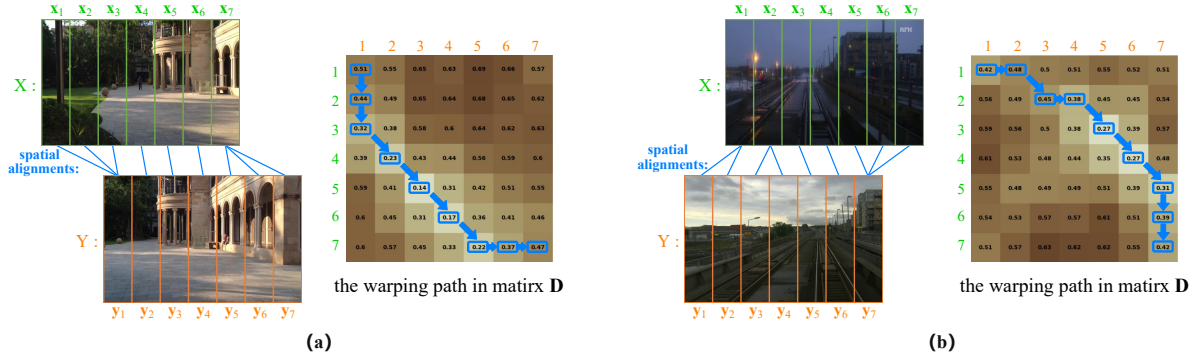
$\mathbf{x}_1$ $\mathbf{x}_2$ $\mathbf{x}_3$ $\mathbf{x}_4$ $\mathbf{x}_5$ $\mathbf{x}_6$ $\mathbf{x}_7$

X :

spatial alignments:

Y :

$\mathbf{y}_1$ $\mathbf{y}_2$ $\mathbf{y}_3$ $\mathbf{y}_4$ $\mathbf{y}_5$ $\mathbf{y}_6$ $\mathbf{y}_7$

| | 1 | 2 | 3 | 4 | 5 | 6 | 7 |
|---|---|---|---|---|---|---|---|
| 1 | 0.51 | 0.55 | 0.65 | 0.63 | 0.69 | 0.66 | 0.57 |
| 2 | 0.44 | 0.49 | 0.65 | 0.64 | 0.68 | 0.65 | 0.62 |
| 3 | 0.32 | 0.38 | 0.58 | 0.6 | 0.64 | 0.62 | 0.63 |
| 4 | 0.39 | 0.23 | 0.43 | 0.44 | 0.56 | 0.59 | 0.6 |
| 5 | 0.59 | 0.41 | 0.14 | 0.31 | 0.42 | 0.51 | 0.55 |
| 6 | 0.6 | 0.45 | 0.31 | 0.17 | 0.36 | 0.41 | 0.46 |
| 7 | 0.6 | 0.57 | 0.45 | 0.33 | 0.22 | 0.37 | 0.47 |

the warping path in matirx **D**

(a)

$\mathbf{x}_1$ $\mathbf{x}_2$ $\mathbf{x}_3$ $\mathbf{x}_4$ $\mathbf{x}_5$ $\mathbf{x}_6$ $\mathbf{x}_7$

X :

spatial alignments:

Y :

$\mathbf{y}_1$ $\mathbf{y}_2$ $\mathbf{y}_3$ $\mathbf{y}_4$ $\mathbf{y}_5$ $\mathbf{y}_6$ $\mathbf{y}_7$

| | 1 | 2 | 3 | 4 | 5 | 6 | 7 |
|---|---|---|---|---|---|---|---|
| 1 | 0.42 | 0.48 | 0.5 | 0.51 | 0.55 | 0.52 | 0.51 |
| 2 | 0.56 | 0.49 | 0.45 | 0.38 | 0.45 | 0.45 | 0.54 |
| 3 | 0.59 | 0.56 | 0.5 | 0.38 | 0.27 | 0.39 | 0.57 |
| 4 | 0.61 | 0.53 | 0.48 | 0.44 | 0.35 | 0.27 | 0.48 |
| 5 | 0.55 | 0.48 | 0.49 | 0.49 | 0.51 | 0.39 | 0.31 |
| 6 | 0.54 | 0.53 | 0.57 | 0.57 | 0.61 | 0.51 | 0.39 |
| 7 | 0.51 | 0.57 | 0.63 | 0.62 | 0.62 | 0.55 | 0.42 |

the warping path in matirx **D**

(b)